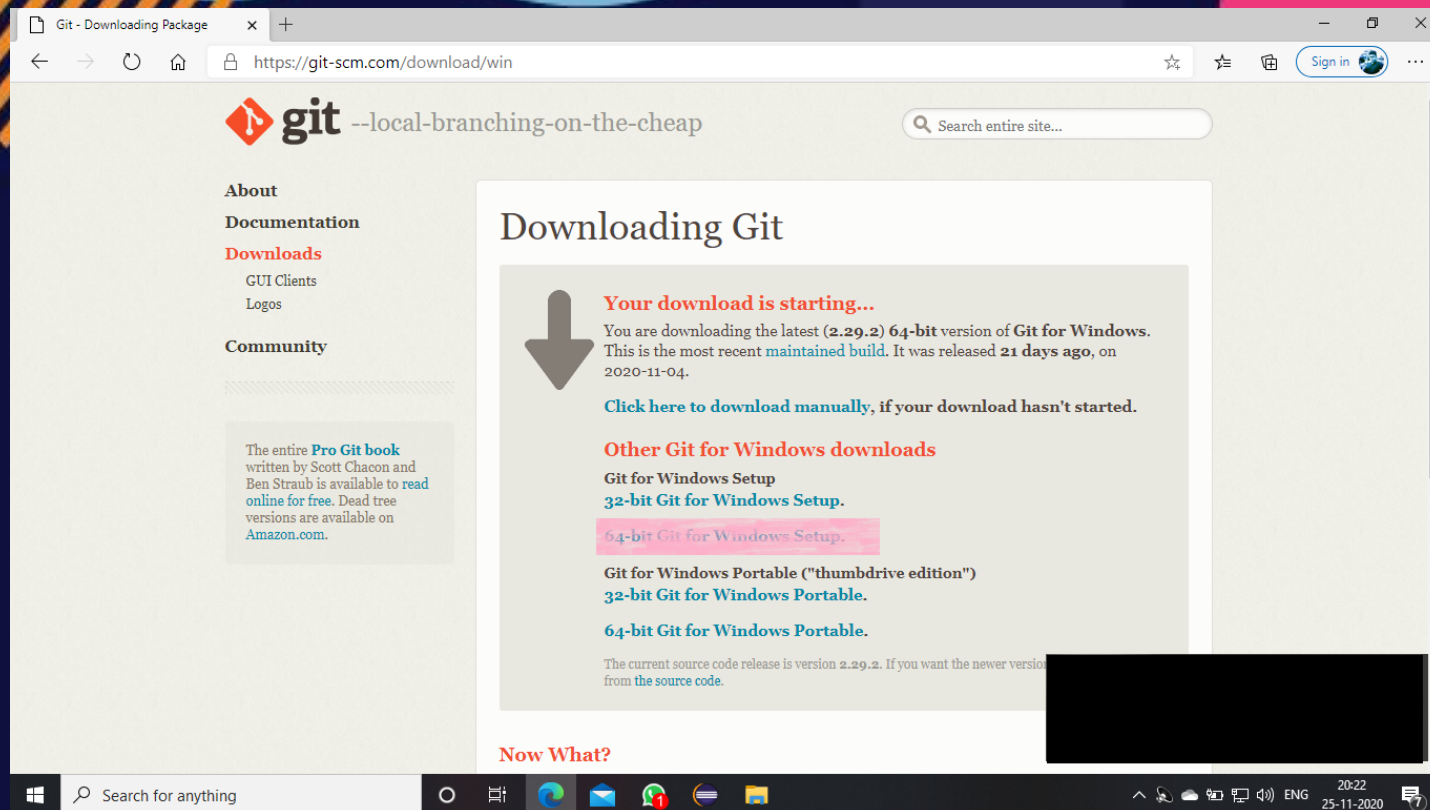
Git - Downloading Package

https://git-scm.com/download/win

Sign in

git --local-branching-on-the-cheap

Search entire site...

About
Documentation
Downloads
GUI Clients
Logos
Community

The entire Pro Git book written by Scott Chacon and Ben Straub is available to read online for free. Dead tree versions are available on Amazon.com.

Downloading Git

Your download is starting...

You are downloading the latest (2.29.2) 64-bit version of Git for Windows. This is the most recent maintained build. It was released 21 days ago, on 2020-11-04.

Click here to download manually, if your download hasn't started.

Other Git for Windows downloads

Git for Windows Setup
32-bit Git for Windows Setup.

64-bit Git for Windows Setup.

Git for Windows Portable ("thumbdrive edition")
32-bit Git for Windows Portable.

64-bit Git for Windows Portable.

The current source code release is version 2.29.2. If you want the newer version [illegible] from the source code.

Now What?

Search for anything

ENG 20:22 25-11-2020